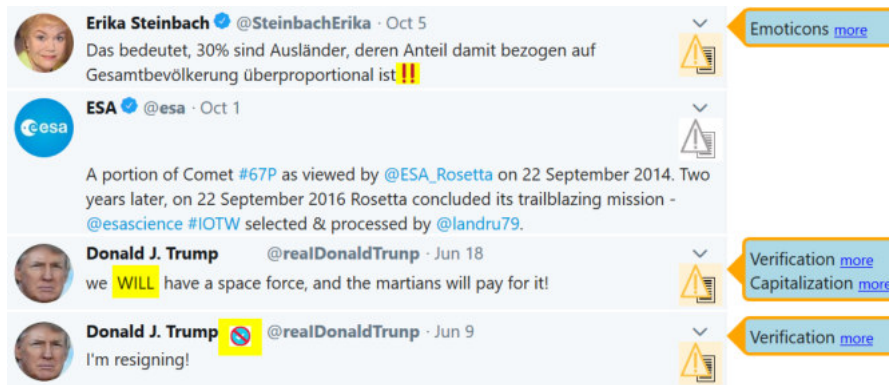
Erika Steinbach @SteinbachErika · Oct 5
Das bedeutet, 30% sind Ausländer, deren Anteil damit bezogen auf Gesamtbevölkerung überproportional ist‼

Emoticons more

ESA @esa · Oct 1
esa
A portion of Comet #67P as viewed by @ESA_Rosetta on 22 September 2014. Two years later, on 22 September 2016 Rosetta concluded its trailblazing mission - @esascience #IOTW selected & processed by @landru79.

Donald J. Trump @realDonaldTrump · Jun 18
we WILL have a space force, and the martians will pay for it!

Verification more
Capitalization more

Donald J. Trump @realDonaldTrump · Jun 9
I'm resigning!

Verification more